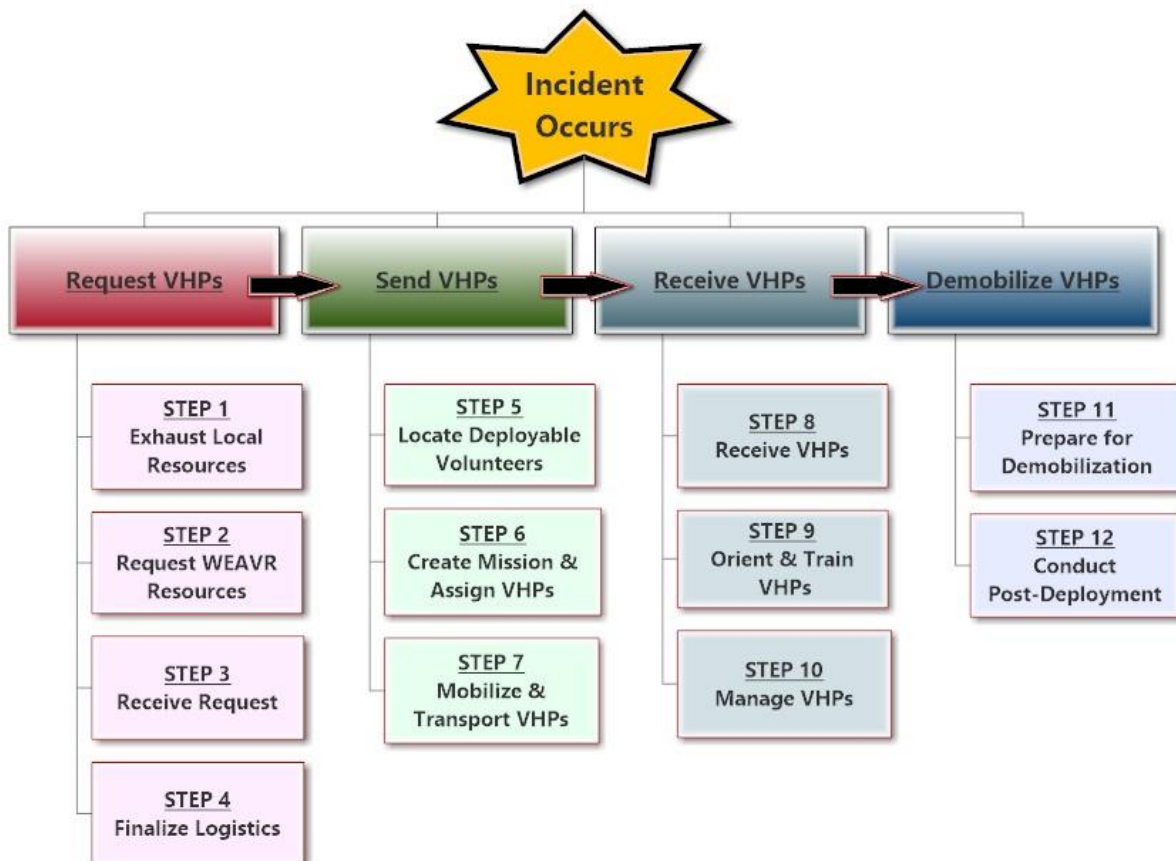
Incident Occurs

Request VHPs

STEP 1
Exhaust Local Resources

STEP 2
Request WEAVR Resources

STEP 3
Receive Request

STEP 4
Finalize Logistics

Send VHPs

STEP 5
Locate Deployable Volunteers

STEP 6
Create Mission & Assign VHPs

STEP 7
Mobilize & Transport VHPs

Receive VHPs

STEP 8
Receive VHPs

STEP 9
Orient & Train VHPs

STEP 10
Manage VHPs

Demobilize VHPs

STEP 11
Prepare for Demobilization

STEP 12
Conduct Post-Deployment